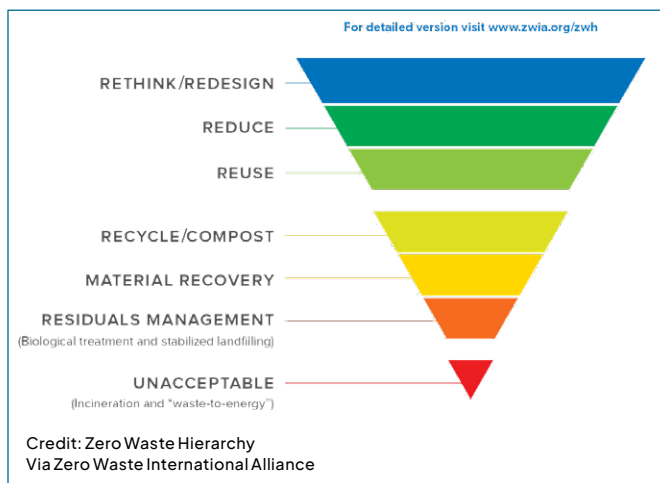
For detailed version visit www.zwia.org/zwh

RETHINK/REDESIGN

REDUCE

REUSE

RECYCLE/COMPOST

MATERIAL RECOVERY

RESIDUALS MANAGEMENT
(Biological treatment and stabilized landfilling)

UNACCEPTABLE
(Incineration and "waste-to-energy")

Credit: Zero Waste Hierarchy
Via Zero Waste International Alliance